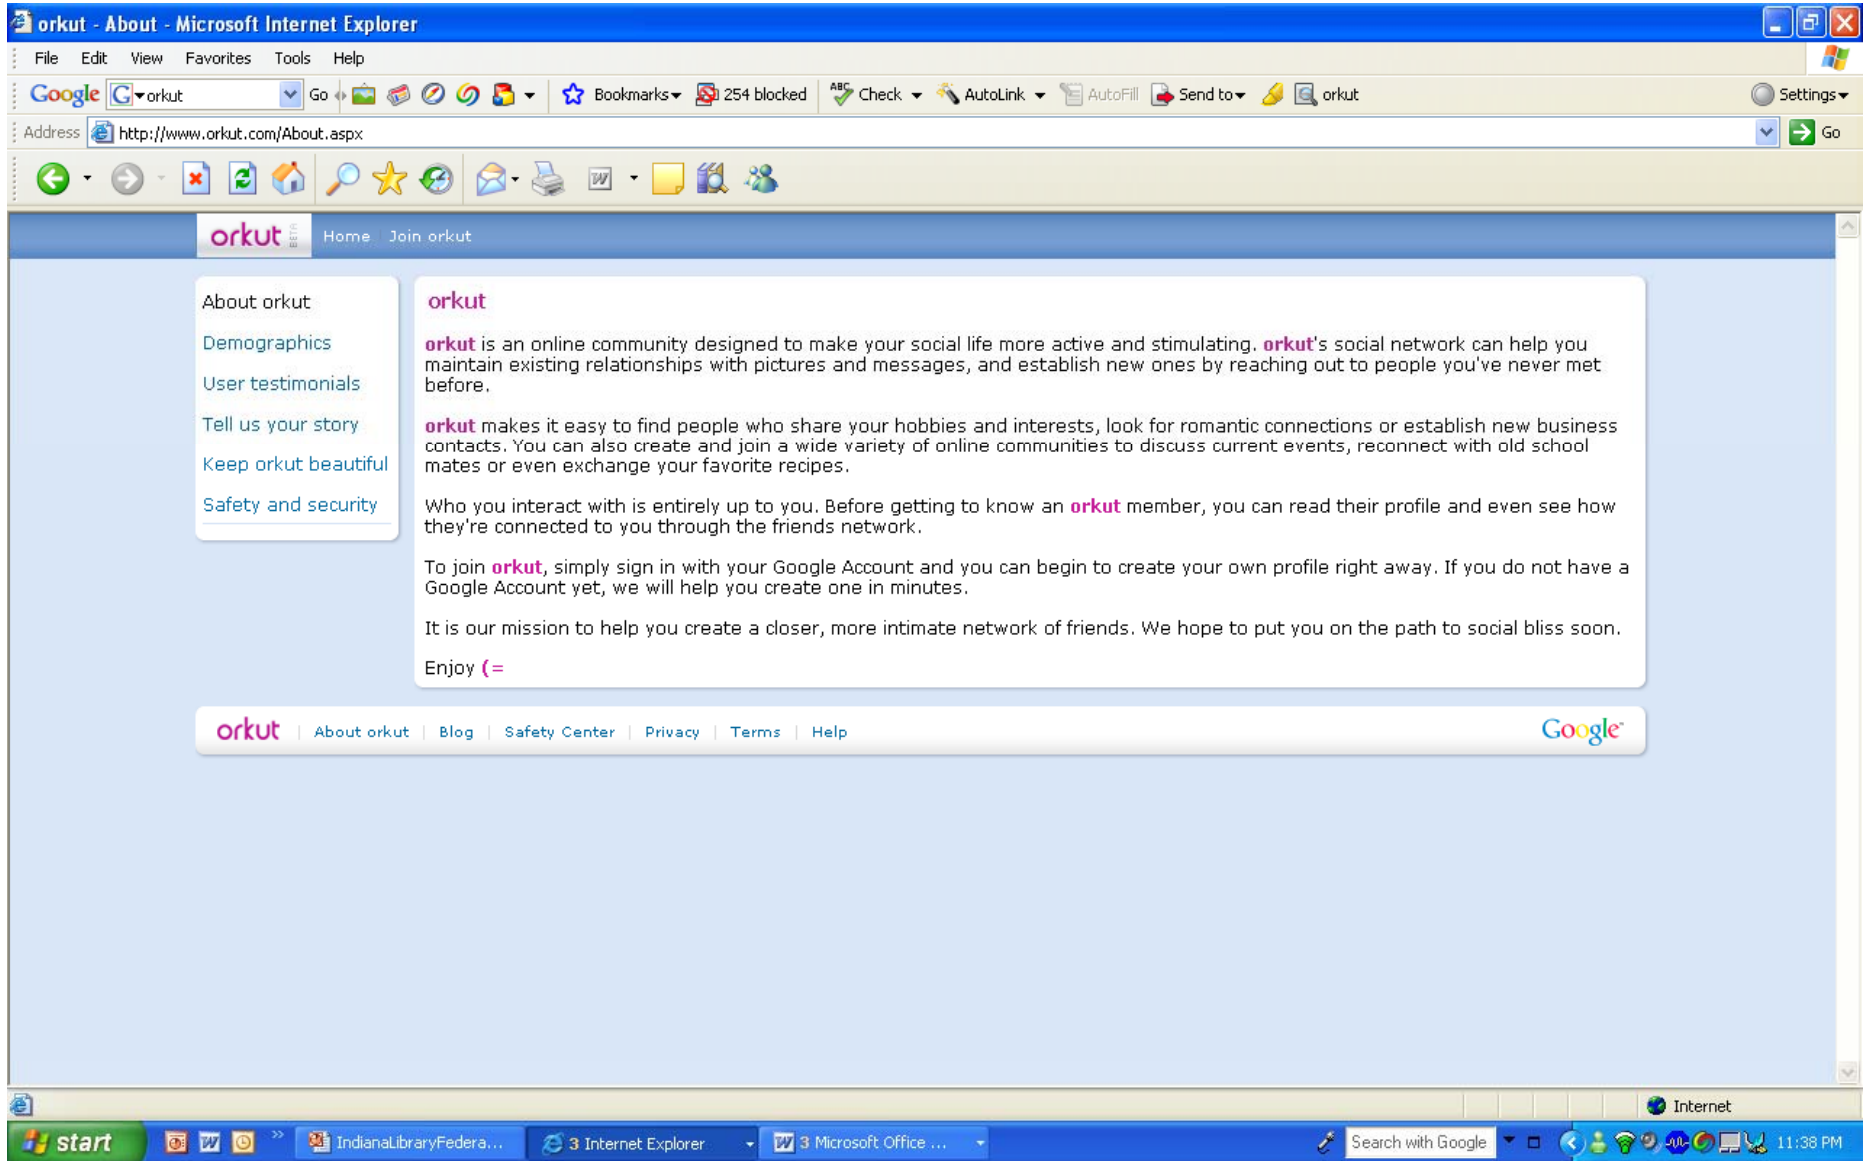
orkut - About - Microsoft Internet Explorer

File Edit View Favorites Tools Help

Google orkut Go Bookmarks 254 blocked Check AutoLink AutoFill Send to orkut Settings

Address http://www.orkut.com/About.aspx Go

orkut Home Join orkut

About orkut
Demographics
User testimonials
Tell us your story
Keep orkut beautiful
Safety and security

orkut

orkut is an online community designed to make your social life more active and stimulating. orkut's social network can help you maintain existing relationships with pictures and messages, and establish new ones by reaching out to people you've never met before.

orkut makes it easy to find people who share your hobbies and interests, look for romantic connections or establish new business contacts. You can also create and join a wide variety of online communities to discuss current events, reconnect with old school mates or even exchange your favorite recipes.

Who you interact with is entirely up to you. Before getting to know an orkut member, you can read their profile and even see how they're connected to you through the friends network.

To join orkut, simply sign in with your Google Account and you can begin to create your own profile right away. If you do not have a Google Account yet, we will help you create one in minutes.

It is our mission to help you create a closer, more intimate network of friends. We hope to put you on the path to social bliss soon.

Enjoy (=

orkut | About orkut | Blog | Safety Center | Privacy | Terms | Help Google

Internet

start IndianaLibraryFedera... 3 Internet Explorer 3 Microsoft Office ... Search with Google 11:38 PM